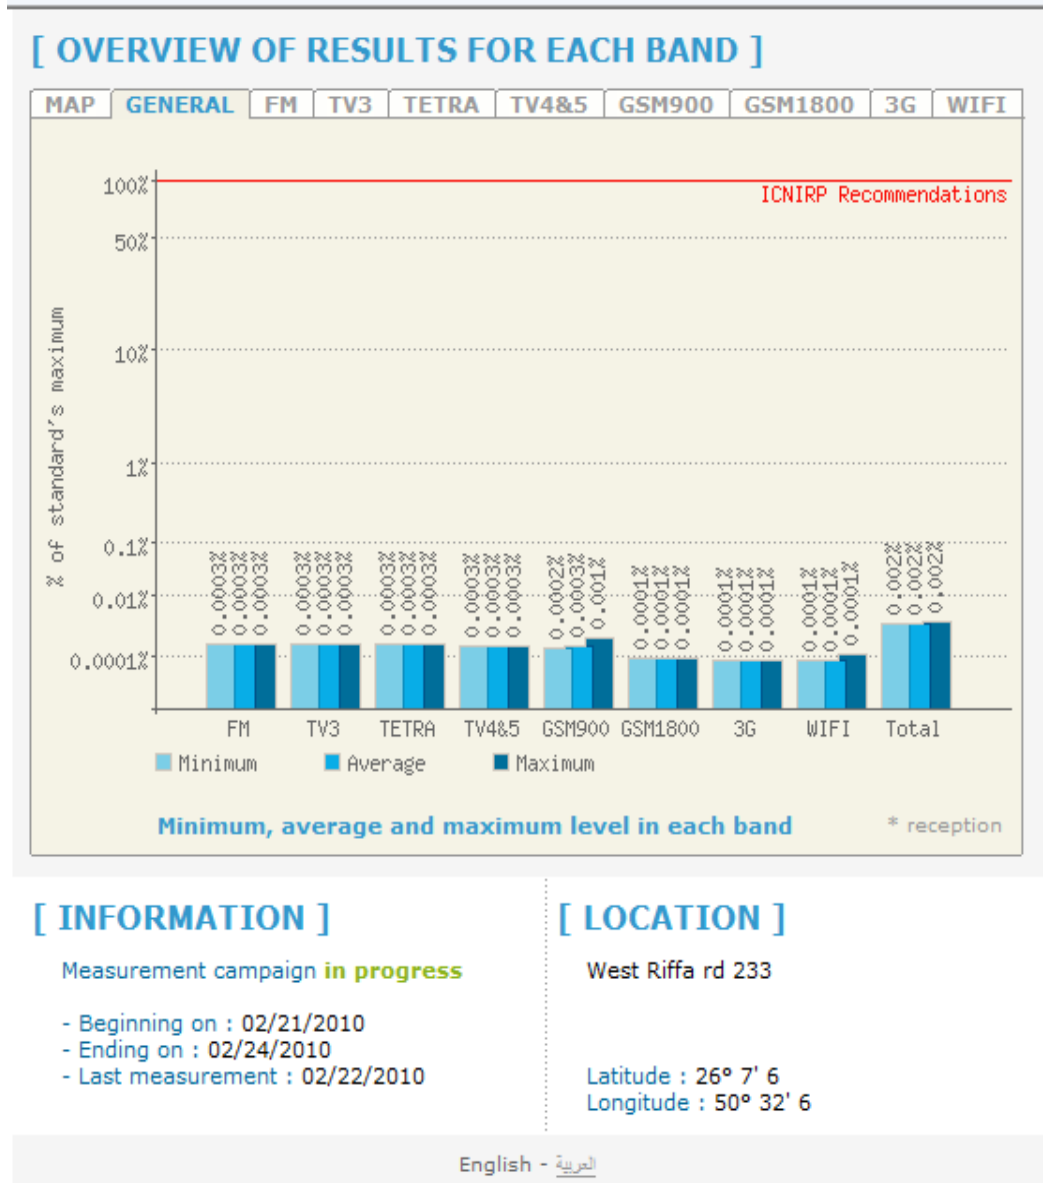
[ OVERVIEW OF RESULTS FOR EACH BAND ]

MAP | GENERAL | FM | TV3 | TETRA | TV4&5 | GSM900 | GSM1800 | 3G | WIFI

100%
50%
10%
1%
0.1%
0.01%
0.0001%

% of standard's maximum

ICNIRP Recommendations

0.0003% 0.0003% 0.0003%
0.0003% 0.0003% 0.0003%
0.0003% 0.0003% 0.0003%
0.0003% 0.0003% 0.0003%
0.0002% 0.0003% 0.001%
0.0001% 0.0001% 0.0001%
0.0001% 0.0001% 0.0001%
0.0001% 0.0001% 0.0001%
0.002% 0.002% 0.002%

FM TV3 TETRA TV4&5 GSM900 GSM1800 3G WIFI Total

Minimum Average Maximum

Minimum, average and maximum level in each band

* reception

[ INFORMATION ]

Measurement campaign in progress

- Beginning on : 02/21/2010
- Ending on : 02/24/2010
- Last measurement : 02/22/2010

[ LOCATION ]

West Riffa rd 233

Latitude : 26° 7' 6
Longitude : 50° 32' 6

English - العربية